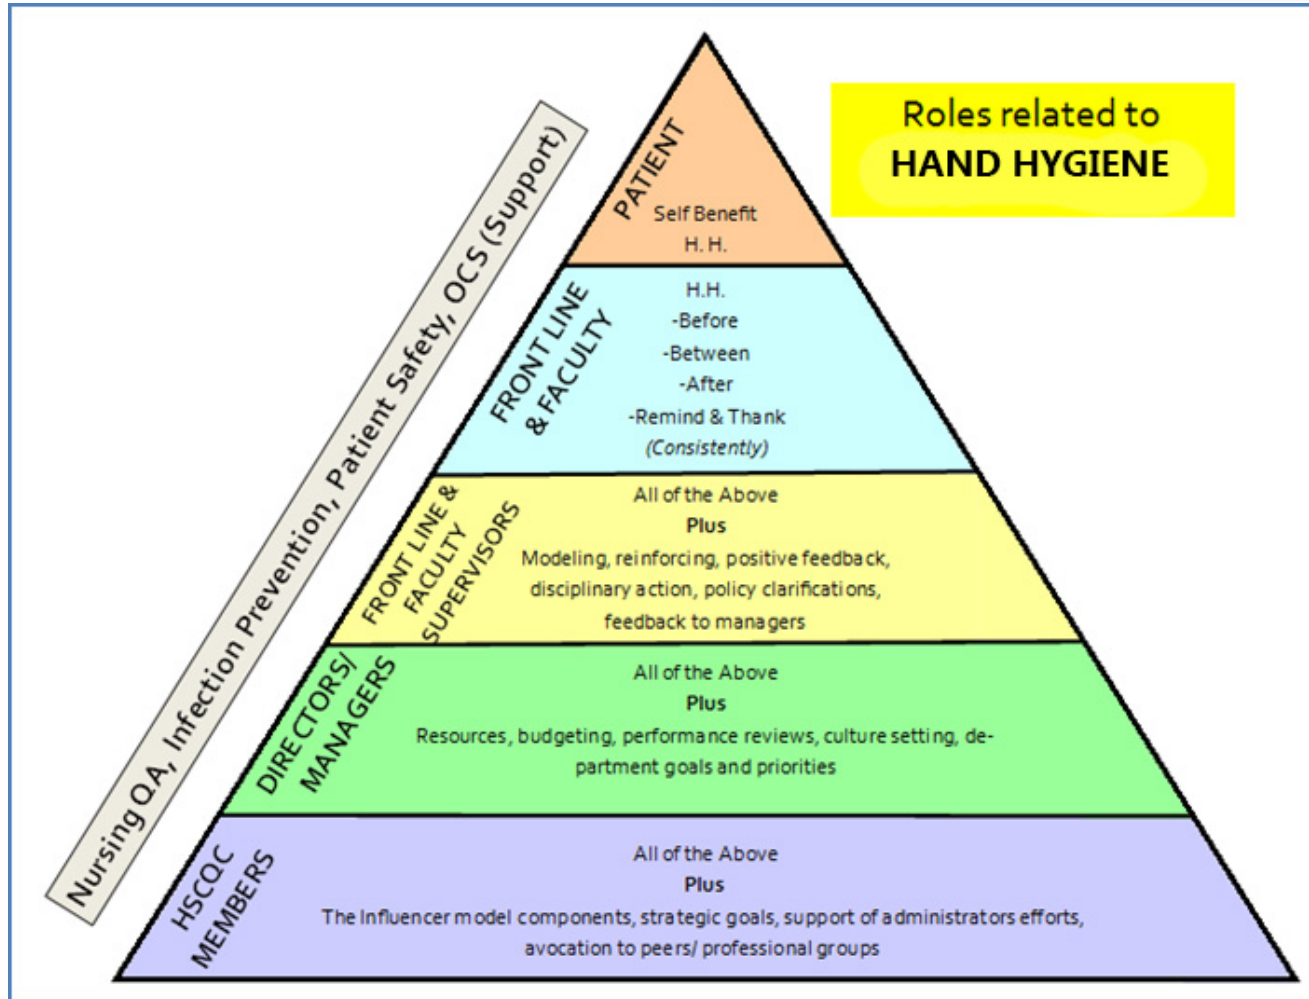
Roles related to
HAND HYGIENE

Nursing QA, Infection Prevention, Patient Safety, OCS (Support)

PATIENT
Self Benefit
H. H.

FRONT LINE & FACULTY
H.H.
-Before
-Between
-After
-Remind & Thank
(Consistently)

FRONT LINE & FACULTY SUPERVISORS
All of the Above
Plus
Modeling, reinforcing, positive feedback, disciplinary action, policy clarifications, feedback to managers

DIRECTORS/ MANAGERS
All of the Above
Plus
Resources, budgeting, performance reviews, culture setting, department goals and priorities

HSCQC MEMBERS
All of the Above
Plus
The Influencer model components, strategic goals, support of administrators efforts, avocation to peers/ professional groups